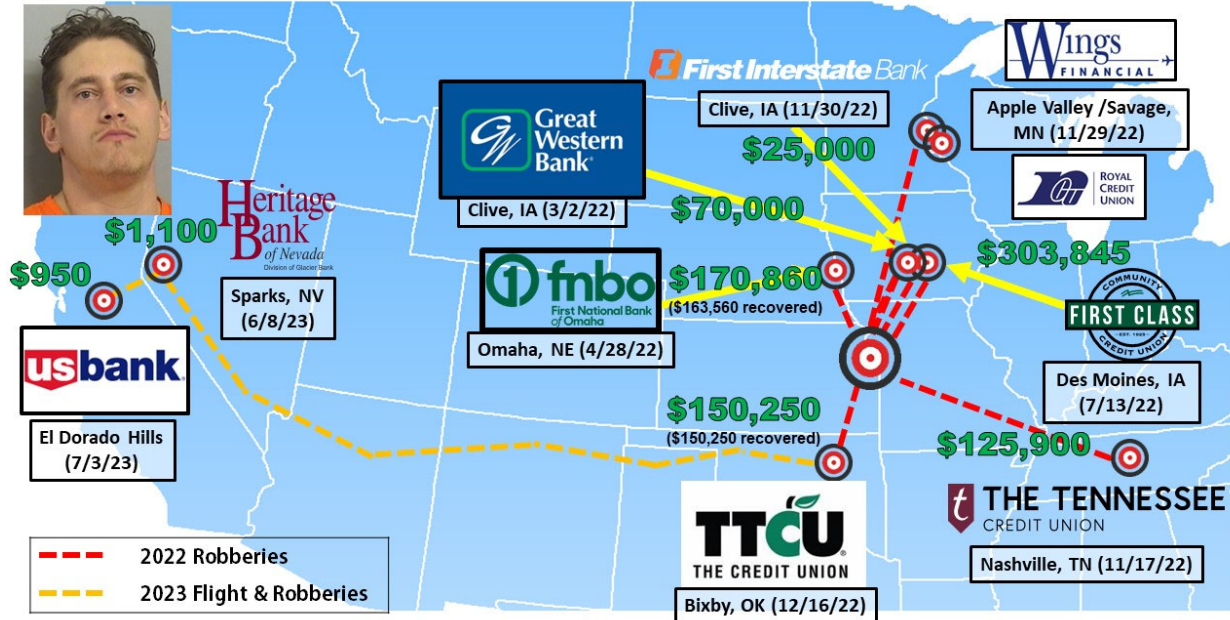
First Interstate Bank

Wings FINANCIAL

Great Western Bank

Clive, IA (11/30/22)

Apple Valley /Savage, MN (11/29/22)

$25,000

Heritage Bank of Nevada
Division of Glacier Bank

ROYAL CREDIT UNION

Clive, IA (3/2/22)

$70,000

$1,100

$950

$303,845

fnbo
First National Bank of Omaha

$170,860
($163,560 recovered)

COMMUNITY
FIRST CLASS
EST. 1929
CREDIT UNION

Sparks, NV (6/8/23)

usbank

Omaha, NE (4/28/22)

Des Moines, IA (7/13/22)

$150,250
($150,250 recovered)

$125,900

El Dorado Hills (7/3/23)

TTCU
THE CREDIT UNION

THE TENNESSEE CREDIT UNION

2022 Robberies

2023 Flight & Robberies

Nashville, TN (11/17/22)

Bixby, OK (12/16/22)